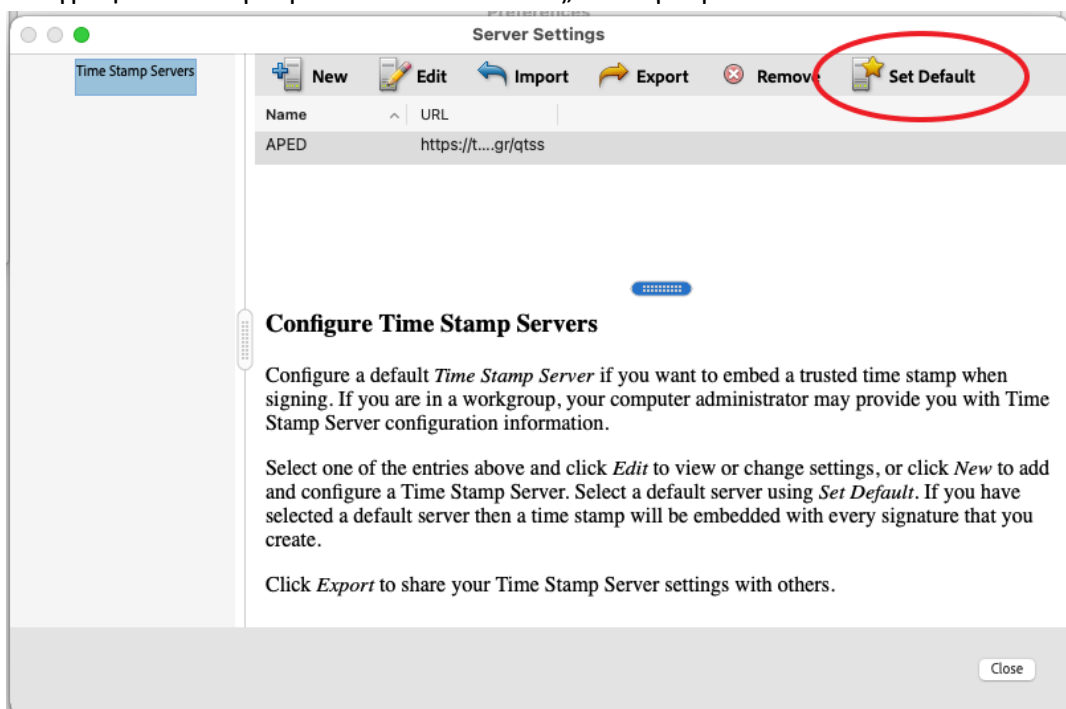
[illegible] Preferences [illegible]

Server Settings

Time Stamp Servers

New Edit Import Export Remove Set Default

| Name | URL |
|---|---|
| APED | https://t….gr/qtss |

Configure Time Stamp Servers

Configure a default *Time Stamp Server* if you want to embed a trusted time stamp when signing. If you are in a workgroup, your computer administrator may provide you with Time Stamp Server configuration information.

Select one of the entries above and click *Edit* to view or change settings, or click *New* to add and configure a Time Stamp Server. Select a default server using *Set Default*. If you have selected a default server then a time stamp will be embedded with every signature that you create.

Click *Export* to share your Time Stamp Server settings with others.

Close